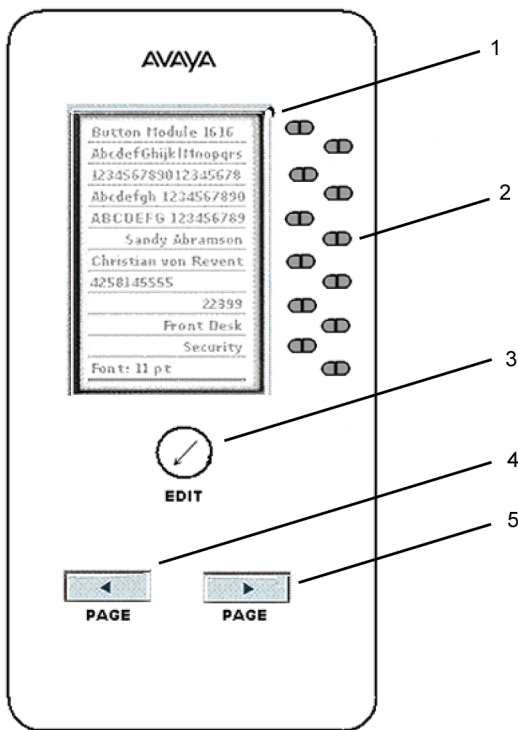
AVAYA

Button Module 1616
AbcdefGhijklMnopqrs
12345678901234567​8
Abcdefgh 1234567890
ABCDEFG 123456789
Sandy Abramson
Christian von Revent
4258145555
22399
Front Desk
Security
Font: 11 pt

EDIT

PAGE

PAGE

1

2

3

4

5